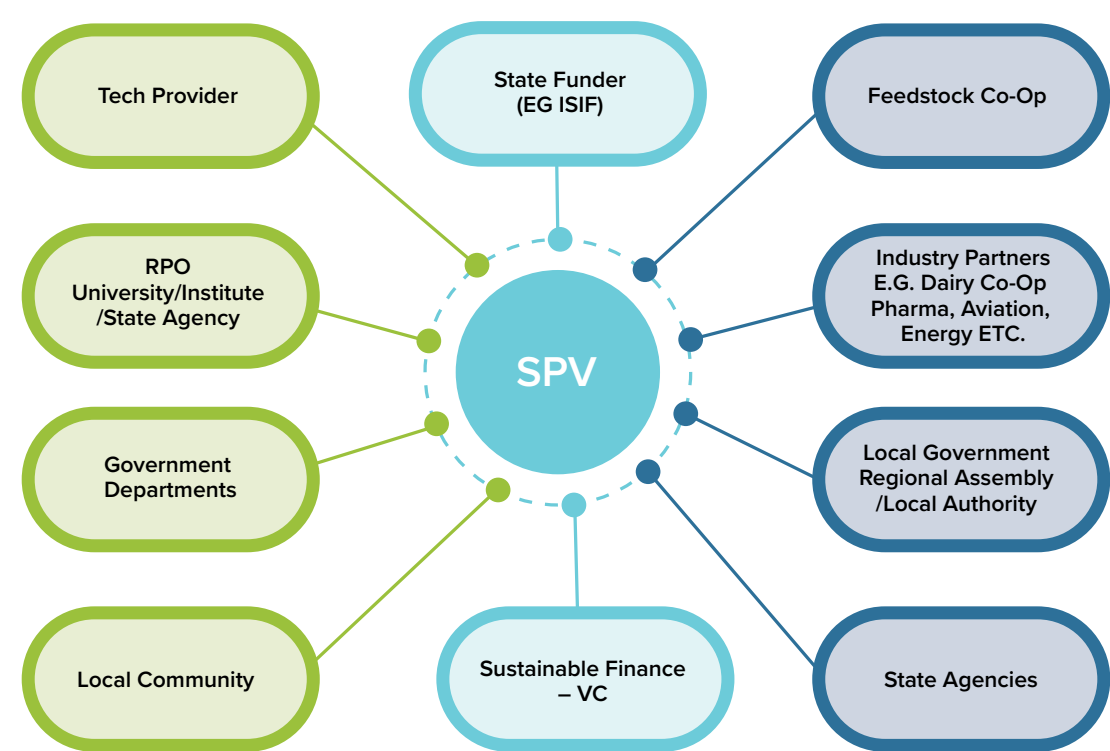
Tech Provider

State Funder
(EG ISIF)

Feedstock Co-Op

RPO
University/Institute
/State Agency

Industry Partners
E.G. Dairy Co-Op
Pharma, Aviation,
Energy ETC.

SPV

Government
Departments

Local Government
Regional Assembly
/Local Authority

Local Community

Sustainable Finance
– VC

State Agencies